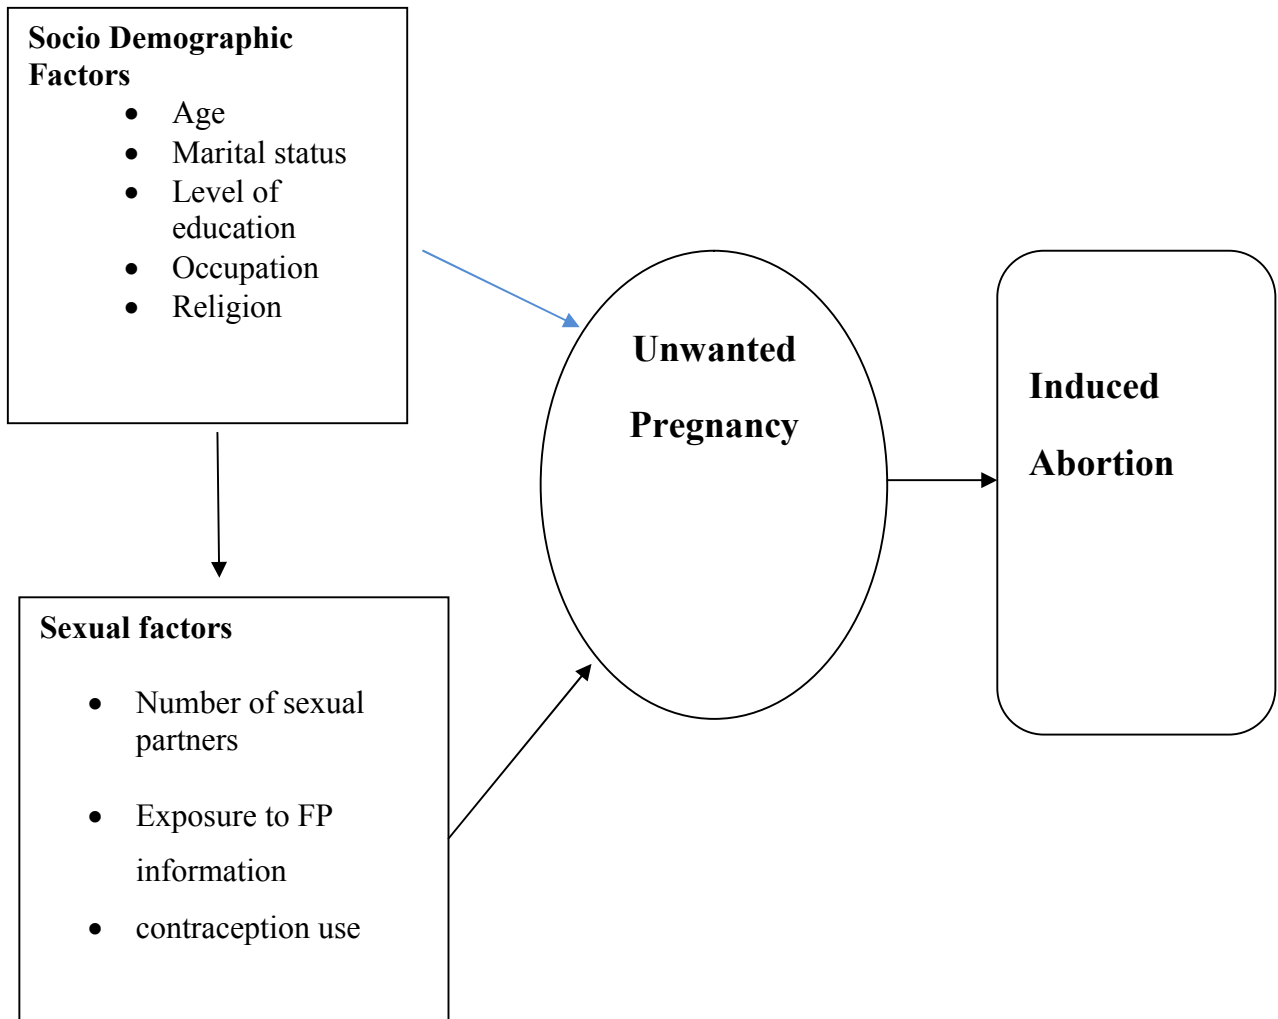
Socio Demographic Factors

- Age
- Marital status
- Level of education
- Occupation
- Religion

Unwanted

Pregnancy

Induced

Abortion

Sexual factors

- Number of sexual partners
- Exposure to FP information
- contraception use